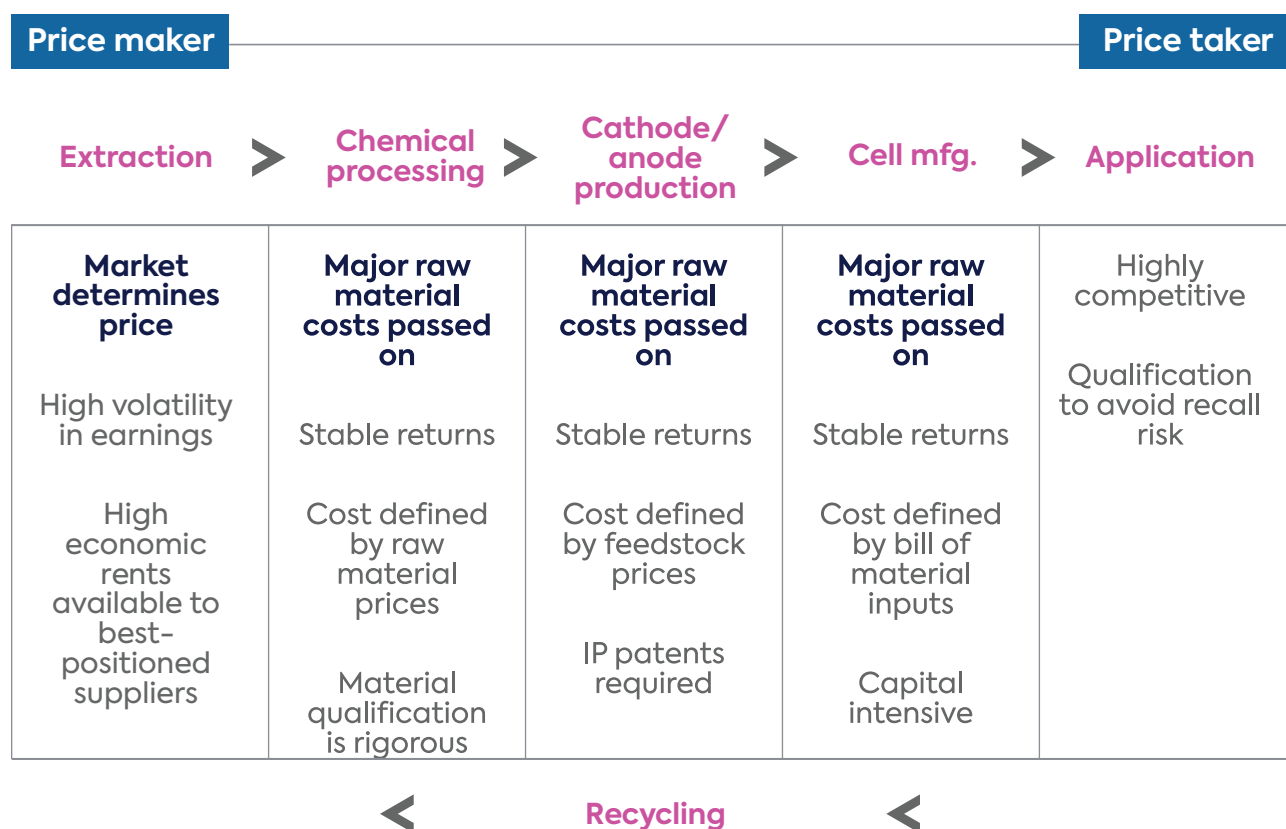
Price maker

Price taker

Extraction

Chemical processing

Cathode/ anode production

Cell mfg.

Application

| Market determines price | Major raw material costs passed on | Major raw material costs passed on | Major raw material costs passed on | Highly competitive |
|---|---|---|---|---|
| High volatility in earnings | Stable returns | Stable returns | Stable returns | Qualification to avoid recall risk |
| High economic rents available to best-positioned suppliers | Cost defined by raw material prices | Cost defined by feedstock prices | Cost defined by bill of material inputs | |
| | Material qualification is rigorous | IP patents required | Capital intensive | |

Recycling